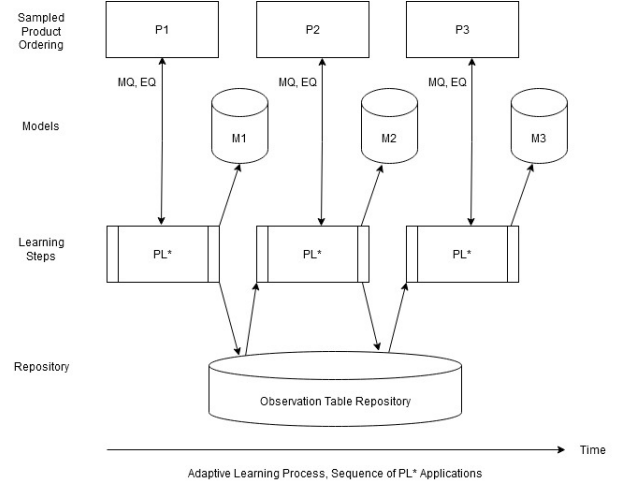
Sampled Product Ordering

P1

P2

P3

MQ, EQ

MQ, EQ

MQ, EQ

Models

M1

M2

M3

Learning Steps

PL*

PL*

PL*

Repository

Observation Table Repository

Time

Adaptive Learning Process, Sequence of PL* Applications